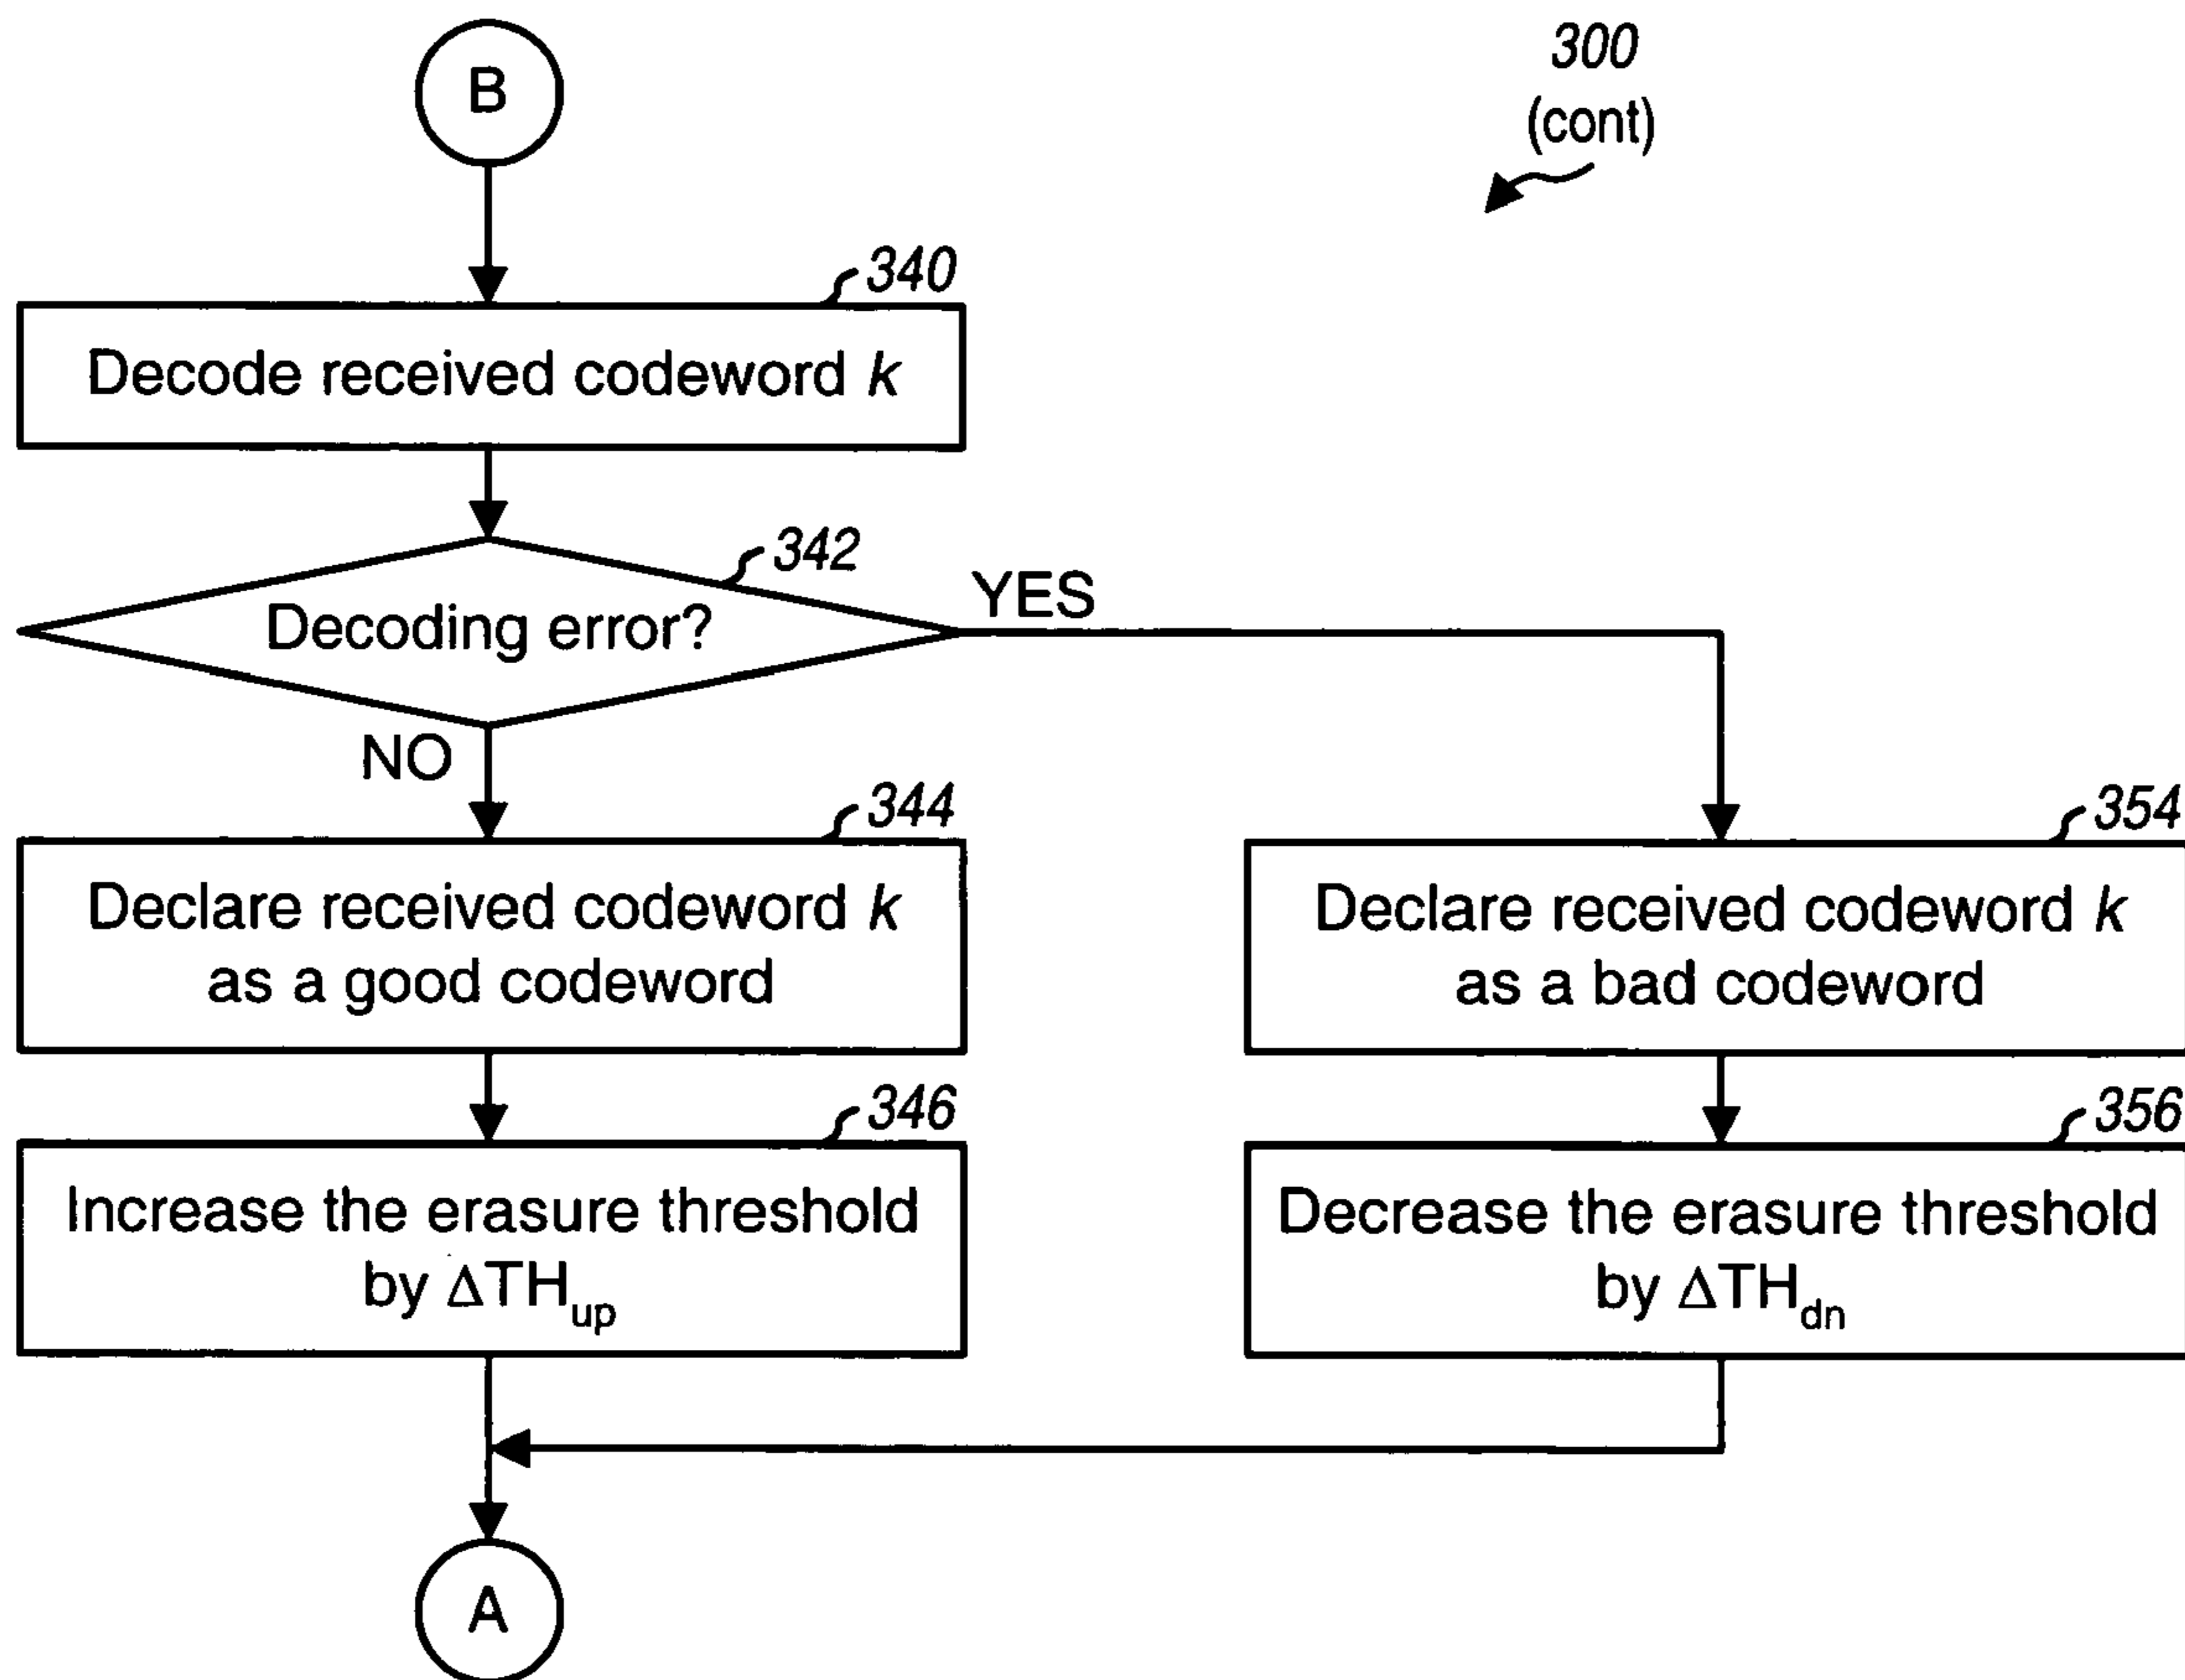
B

300
(cont)

340
Decode received codeword $k$

342
Decoding error?

YES

NO

344
Declare received codeword $k$ as a good codeword

354
Declare received codeword $k$ as a bad codeword

346
Increase the erasure threshold by $\Delta TH_{up}$

356
Decrease the erasure threshold by $\Delta TH_{dn}$

A